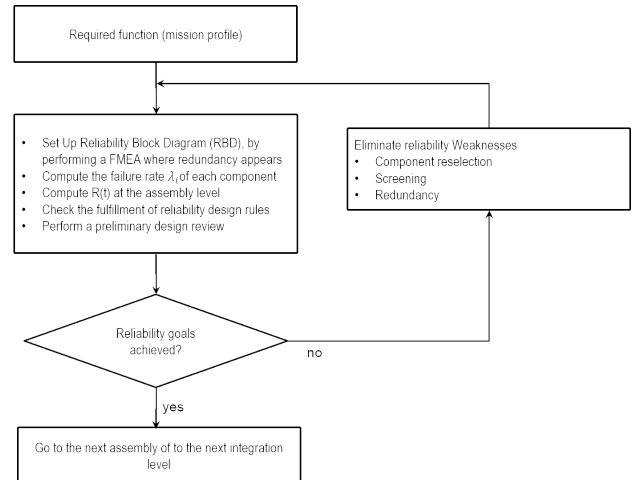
Required function (mission profile)

• Set Up Reliability Block Diagram (RBD), by performing a FMEA where redundancy appears
• Compute the failure rate $\lambda_i$ of each component
• Compute R(t) at the assembly level
• Check the fulfillment of reliability design rules
• Perform a preliminary design review

Eliminate reliability Weaknesses
• Component reselection
• Screening
• Redundancy

Reliability goals achieved?

no

yes

Go to the next assembly of to the next integration level